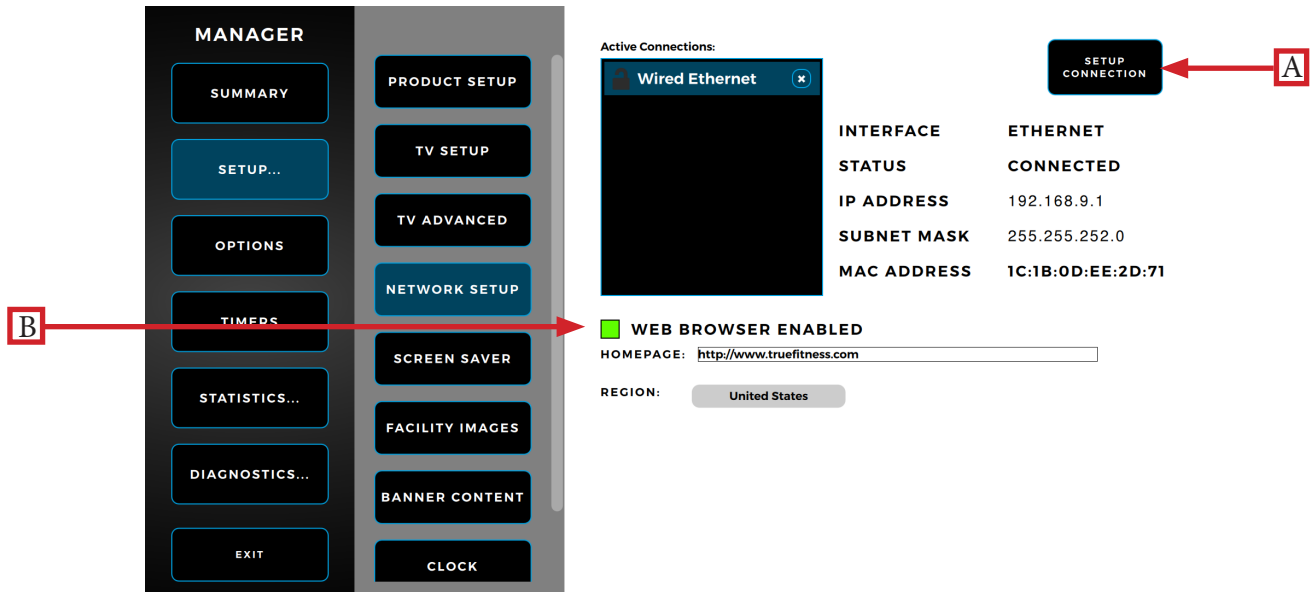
MANAGER

SUMMARY

SETUP...

OPTIONS

TIMERS

STATISTICS...

DIAGNOSTICS...

EXIT

PRODUCT SETUP

TV SETUP

TV ADVANCED

NETWORK SETUP

SCREEN SAVER

FACILITY IMAGES

BANNER CONTENT

CLOCK

Active Connections:

Wired Ethernet

SETUP CONNECTION

A

| INTERFACE | ETHERNET |
|---|---|
| STATUS | CONNECTED |
| IP ADDRESS | 192.168.9.1 |
| SUBNET MASK | 255.255.252.0 |
| MAC ADDRESS | 1C:1B:0D:EE:2D:71 |

B

WEB BROWSER ENABLED

HOMEPAGE: http://www.truefitness.com

REGION: United States